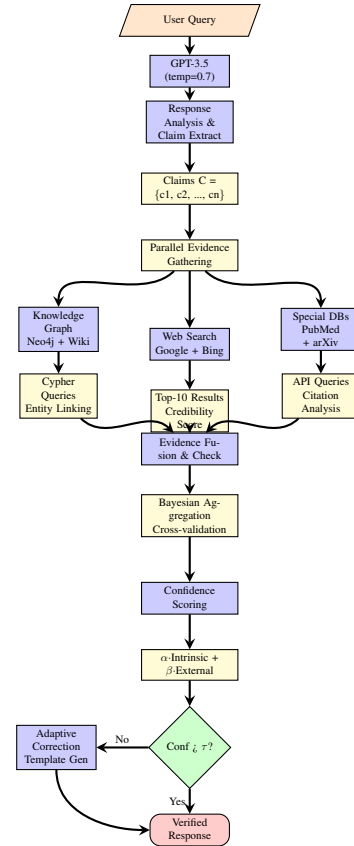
User Query

GPT-3.5 (temp=0.7)

Response Analysis & Claim Extract

Claims C = {c1, c2, ..., cn}

Parallel Evidence Gathering

Knowledge Graph Neo4j + Wiki

Web Search Google + Bing

Special DBs PubMed + arXiv

Cypher Queries Entity Linking

Top-10 Results Credibility Score

API Queries Citation Analysis

Evidence Fusion & Check

Bayesian Aggregation Cross-validation

Confidence Scoring

$\alpha$-Intrinsic + $\beta$-External

Adaptive Correction Template Gen

No

Conf ¿ $\tau$?

Yes

Verified Response